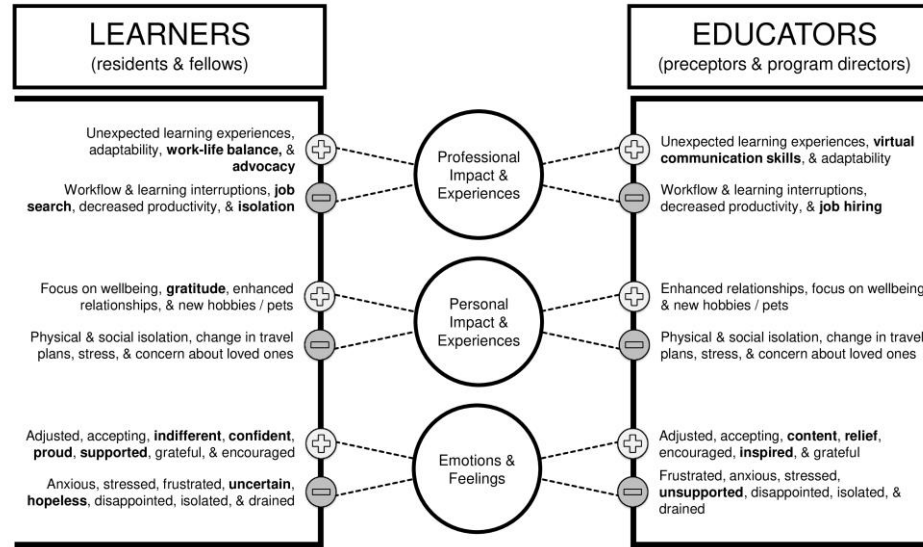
LEARNERS
(residents & fellows)

Unexpected learning experiences, adaptability, **work-life balance,** & **advocacy**

Workflow & learning interruptions, **job search**, decreased productivity, & **isolation**

Focus on wellbeing, **gratitude**, enhanced relationships, & new hobbies / pets

Physical & social isolation, change in travel plans, stress, & concern about loved ones

Adjusted, accepting, **indifferent**, **confident**, **proud**, **supported**, grateful, & encouraged

Anxious, stressed, frustrated, **uncertain**, **hopeless**, disappointed, isolated, & drained

Professional Impact & Experiences

Personal Impact & Experiences

Emotions & Feelings

EDUCATORS
(preceptors & program directors)

Unexpected learning experiences, **virtual communication skills**, & adaptability

Workflow & learning interruptions, decreased productivity, & **job hiring**

Enhanced relationships, focus on wellbeing & new hobbies / pets

Physical & social isolation, change in travel plans, stress, & concern about loved ones

Adjusted, accepting, **content**, **relief**, encouraged, **inspired**, & grateful

Frustrated, anxious, stressed, **unsupported**, disappointed, isolated, & drained